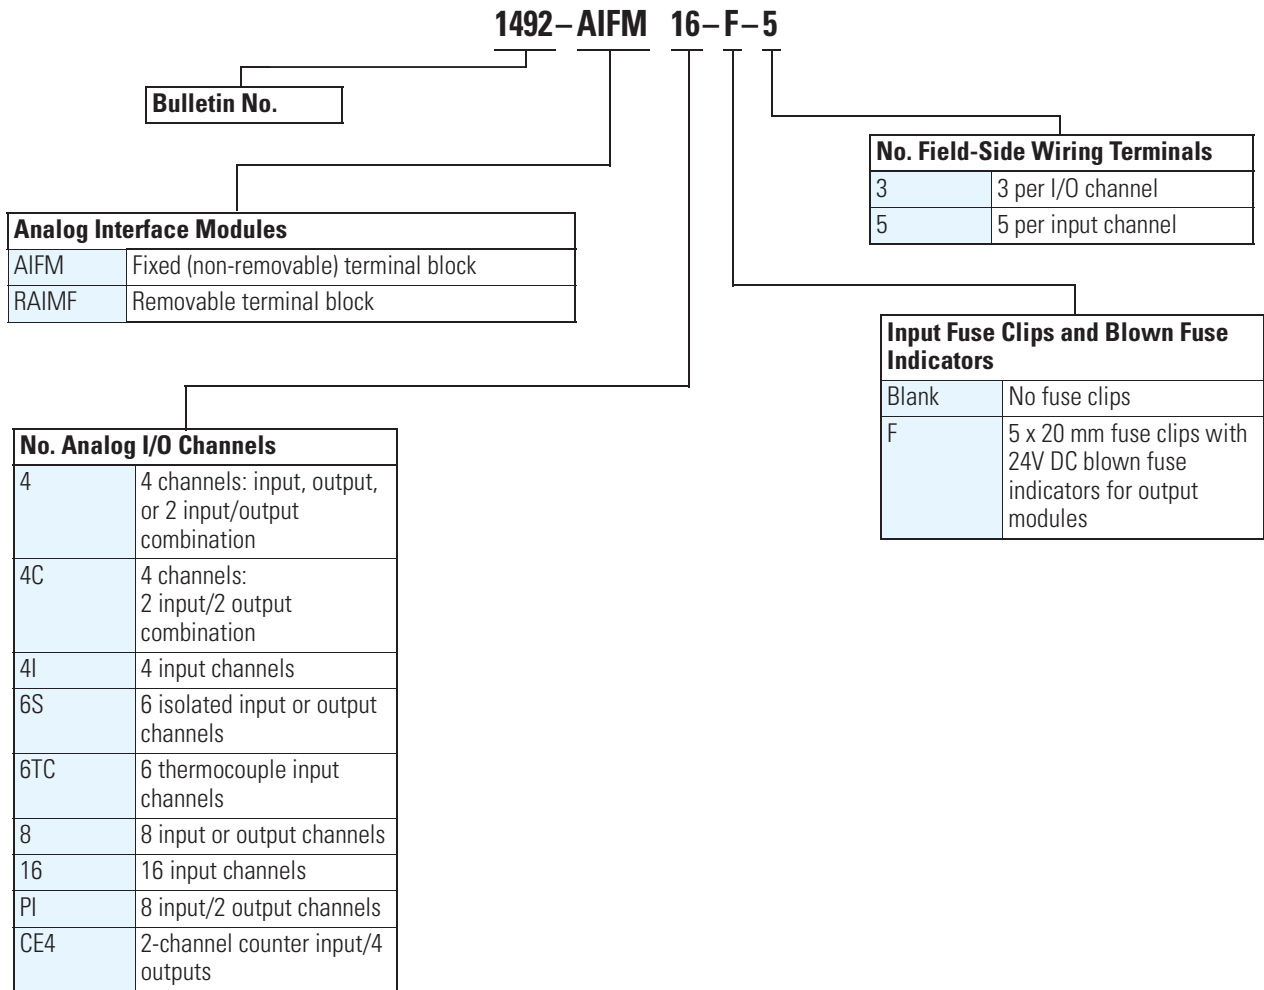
1492 – AIFM 16 – F – 5

Bulletin No.

| No. Field-Side Wiring Terminals | |
|---|---|
| 3 | 3 per I/O channel |
| 5 | 5 per input channel |

| Analog Interface Modules | |
|---|---|
| AIFM | Fixed (non-removable) terminal block |
| RAIMF | Removable terminal block |

| Input Fuse Clips and Blown Fuse Indicators | |
|---|---|
| Blank | No fuse clips |
| F | 5 x 20 mm fuse clips with 24V DC blown fuse indicators for output modules |

| No. Analog I/O Channels | |
|---|---|
| 4 | 4 channels: input, output, or 2 input/output combination |
| 4C | 4 channels: 2 input/2 output combination |
| 4I | 4 input channels |
| 6S | 6 isolated input or output channels |
| 6TC | 6 thermocouple input channels |
| 8 | 8 input or output channels |
| 16 | 16 input channels |
| PI | 8 input/2 output channels |
| CE4 | 2-channel counter input/4 outputs |